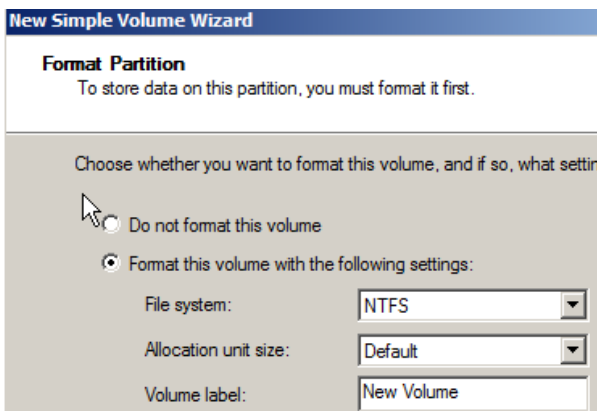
New Simple Volume Wizard

Format Partition
To store data on this partition, you must format it first.

Choose whether you want to format this volume, and if so, what settin

Do not format this volume

Format this volume with the following settings:

File system: NTFS

Allocation unit size: Default

Volume label: New Volume